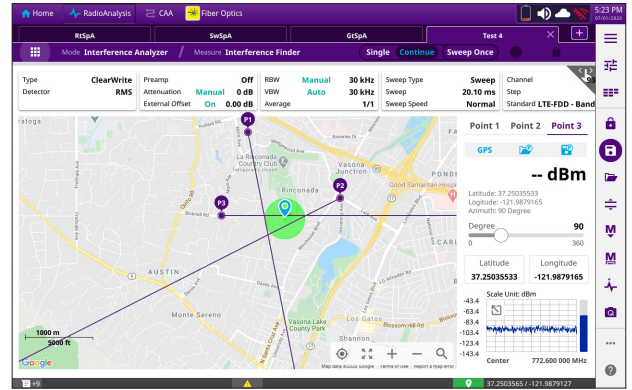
Home RadioAnalysis CAA Fiber Optics

5:23 PM 07/01/2020

RtSpA SwSpA GtSpA Test 4

Mode Interference Analyzer Measure Interference Finder Single Continue Sweep Once

| Type | ClearWrite | Preamp | Off | RBW | Manual | 30 kHz | Sweep Type | Sweep | Channel |
|---|---|---|---|---|---|---|---|---|---|
| Detector | RMS | Attenuation | Manual 0 dB | VBW | Auto | 30 kHz | Sweep | 20.10 ms | Step |
| | | External Offset | On 0.00 dB | Average | | 1/1 | Sweep Speed | Normal | Standard LTE-FDD - Band |

P1 P2 P3

Saratoga La Rinconada Country Club Vasona Junction Rinconada Good Samaritan Hospital Austin Monte Sereno Vasona Lake County Park Los Gatos Blossom Hill Rd

1000 m 5000 ft Google

Map data ©2020 Google Terms of Use Report a map error

Point 1 Point 2 Point 3

GPS

-- dBm

Latitude: 37.25035533
Logitude: -121.9879165
Azimuth: 90 Degree

Degree 90
0 360

Latitude 37.25035533
Longitude -121.9879165

Scale Unit: dBm
-43.4
-63.4
-83.4
-103.4
-123.4
-143.4

Center 772.600 000 MHz

+9

37.2503565 / -121.9879127